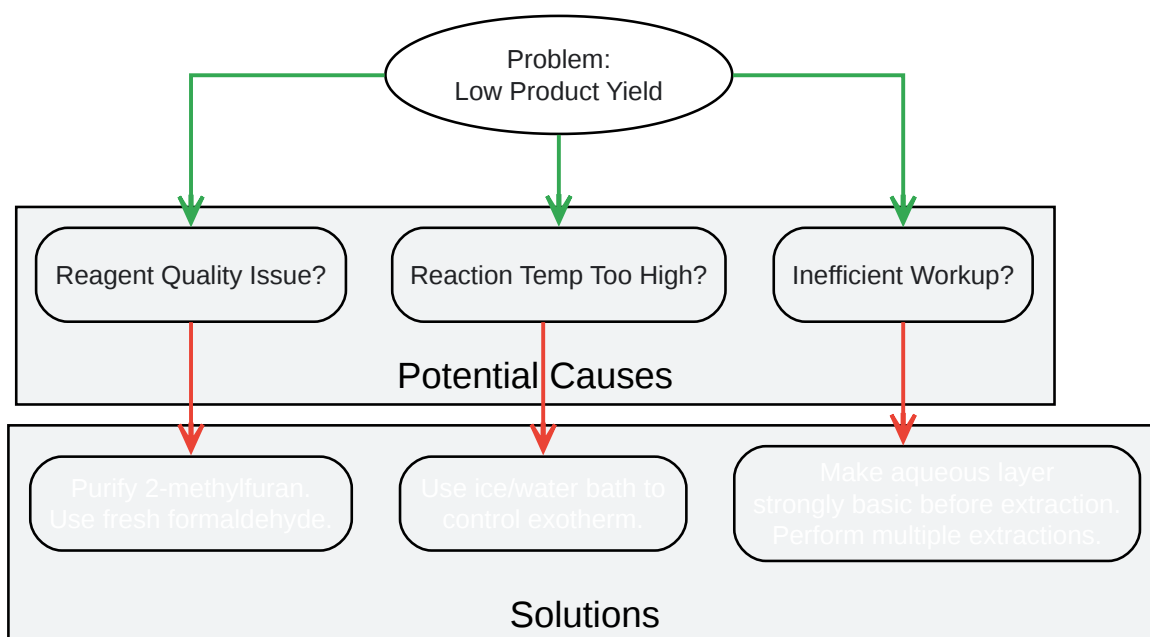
Problem:
Low Product Yield

Reagent Quality Issue?

Reaction Temp Too High?

Inefficient Workup?

Potential Causes

Purify 2-methylfuran.
Use fresh formaldehyde.

Use ice/water bath to control exotherm.

Make aqueous layer strongly basic before extraction.
Perform multiple extractions.

Solutions